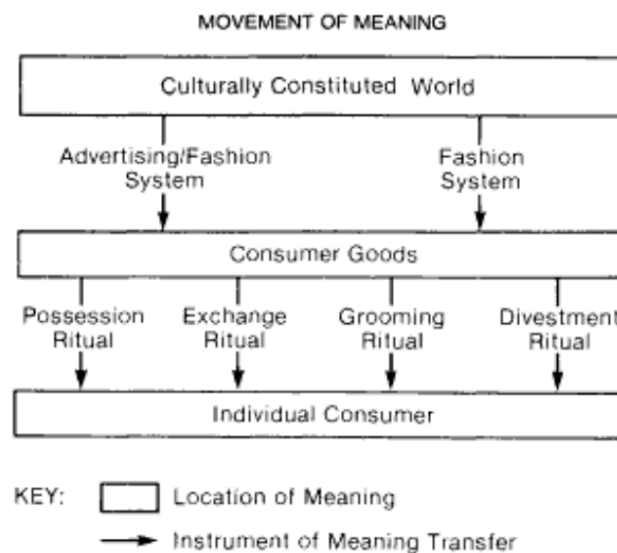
MOVEMENT OF MEANING

Culturally Constituted World

Advertising/Fashion System

Fashion System

Consumer Goods

Possession Ritual

Exchange Ritual

Grooming Ritual

Divestment Ritual

Individual Consumer

KEY: Location of Meaning

Instrument of Meaning Transfer